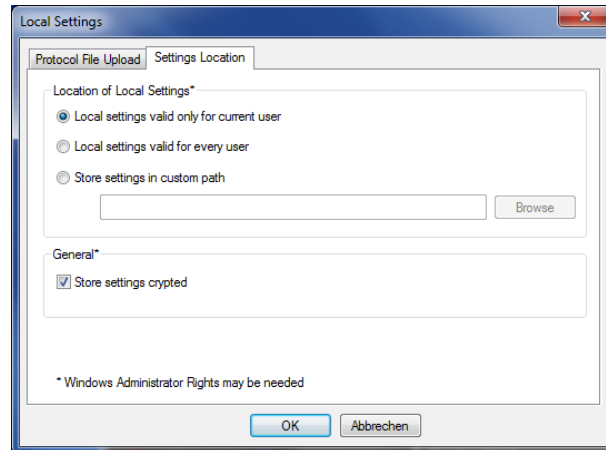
Local Settings

Protocol File Upload
Settings Location

Location of Local Settings*

Local settings valid only for current user

Local settings valid for every user

Store settings in custom path

Browse

General*

Store settings crypted

* Windows Administrator Rights may be needed

OK
Abbrechen